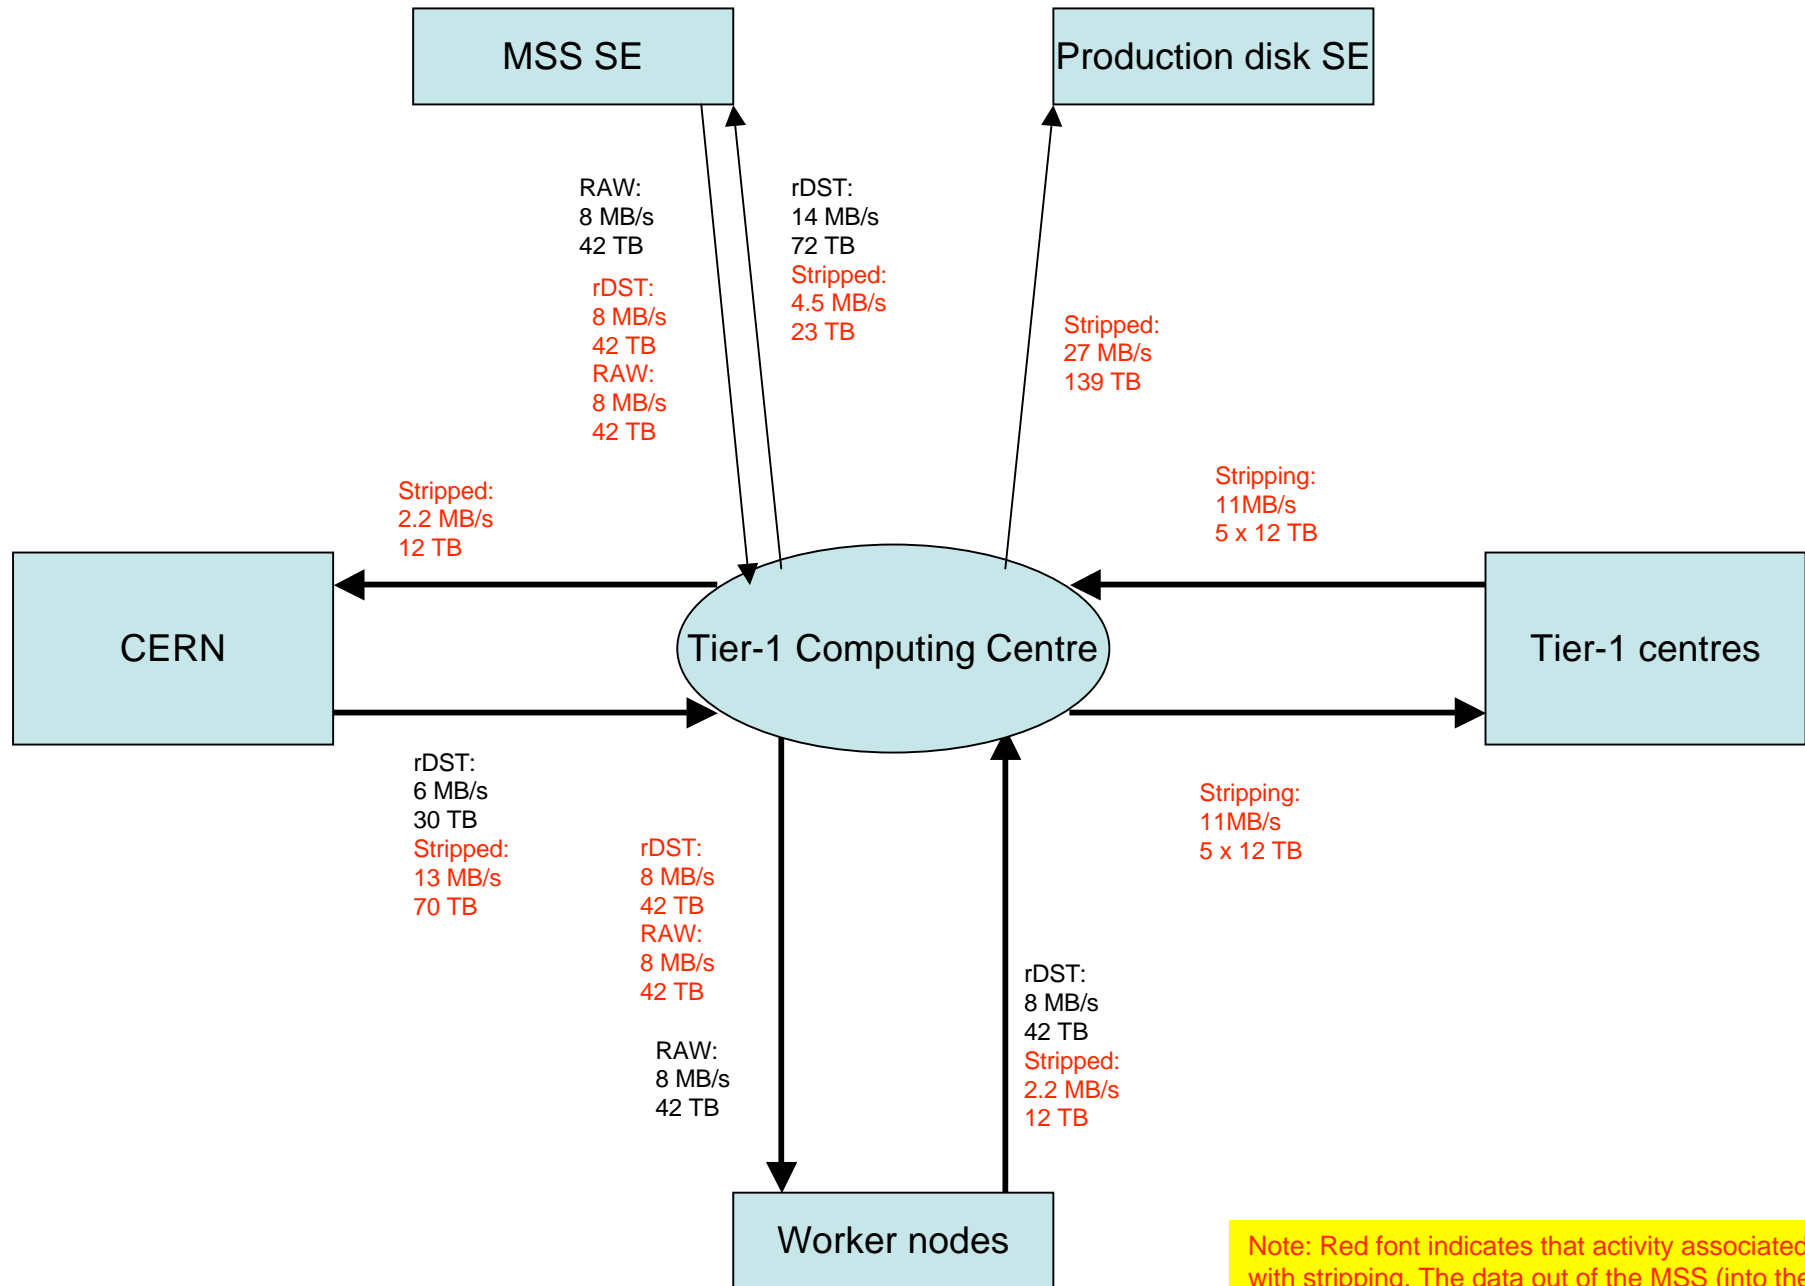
MSS SE

Production disk SE

RAW:
8 MB/s
42 TB

rDST:
8 MB/s
42 TB
RAW:
8 MB/s
42 TB

rDST:
14 MB/s
72 TB
Stripped:
4.5 MB/s
23 TB

Stripped:
27 MB/s
139 TB

Stripped:
2.2 MB/s
12 TB

Stripping:
11MB/s
5 x 12 TB

CERN

Tier-1 Computing Centre

Tier-1 centres

rDST:
6 MB/s
30 TB
Stripped:
13 MB/s
70 TB

rDST:
8 MB/s
42 TB
RAW:
8 MB/s
42 TB

Stripping:
11MB/s
5 x 12 TB

RAW:
8 MB/s
42 TB

rDST:
8 MB/s
42 TB
Stripped:
2.2 MB/s
12 TB

Worker nodes

Note: Red font indicates that activity associated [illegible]
with stripping. The data out of the MSS (into the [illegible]